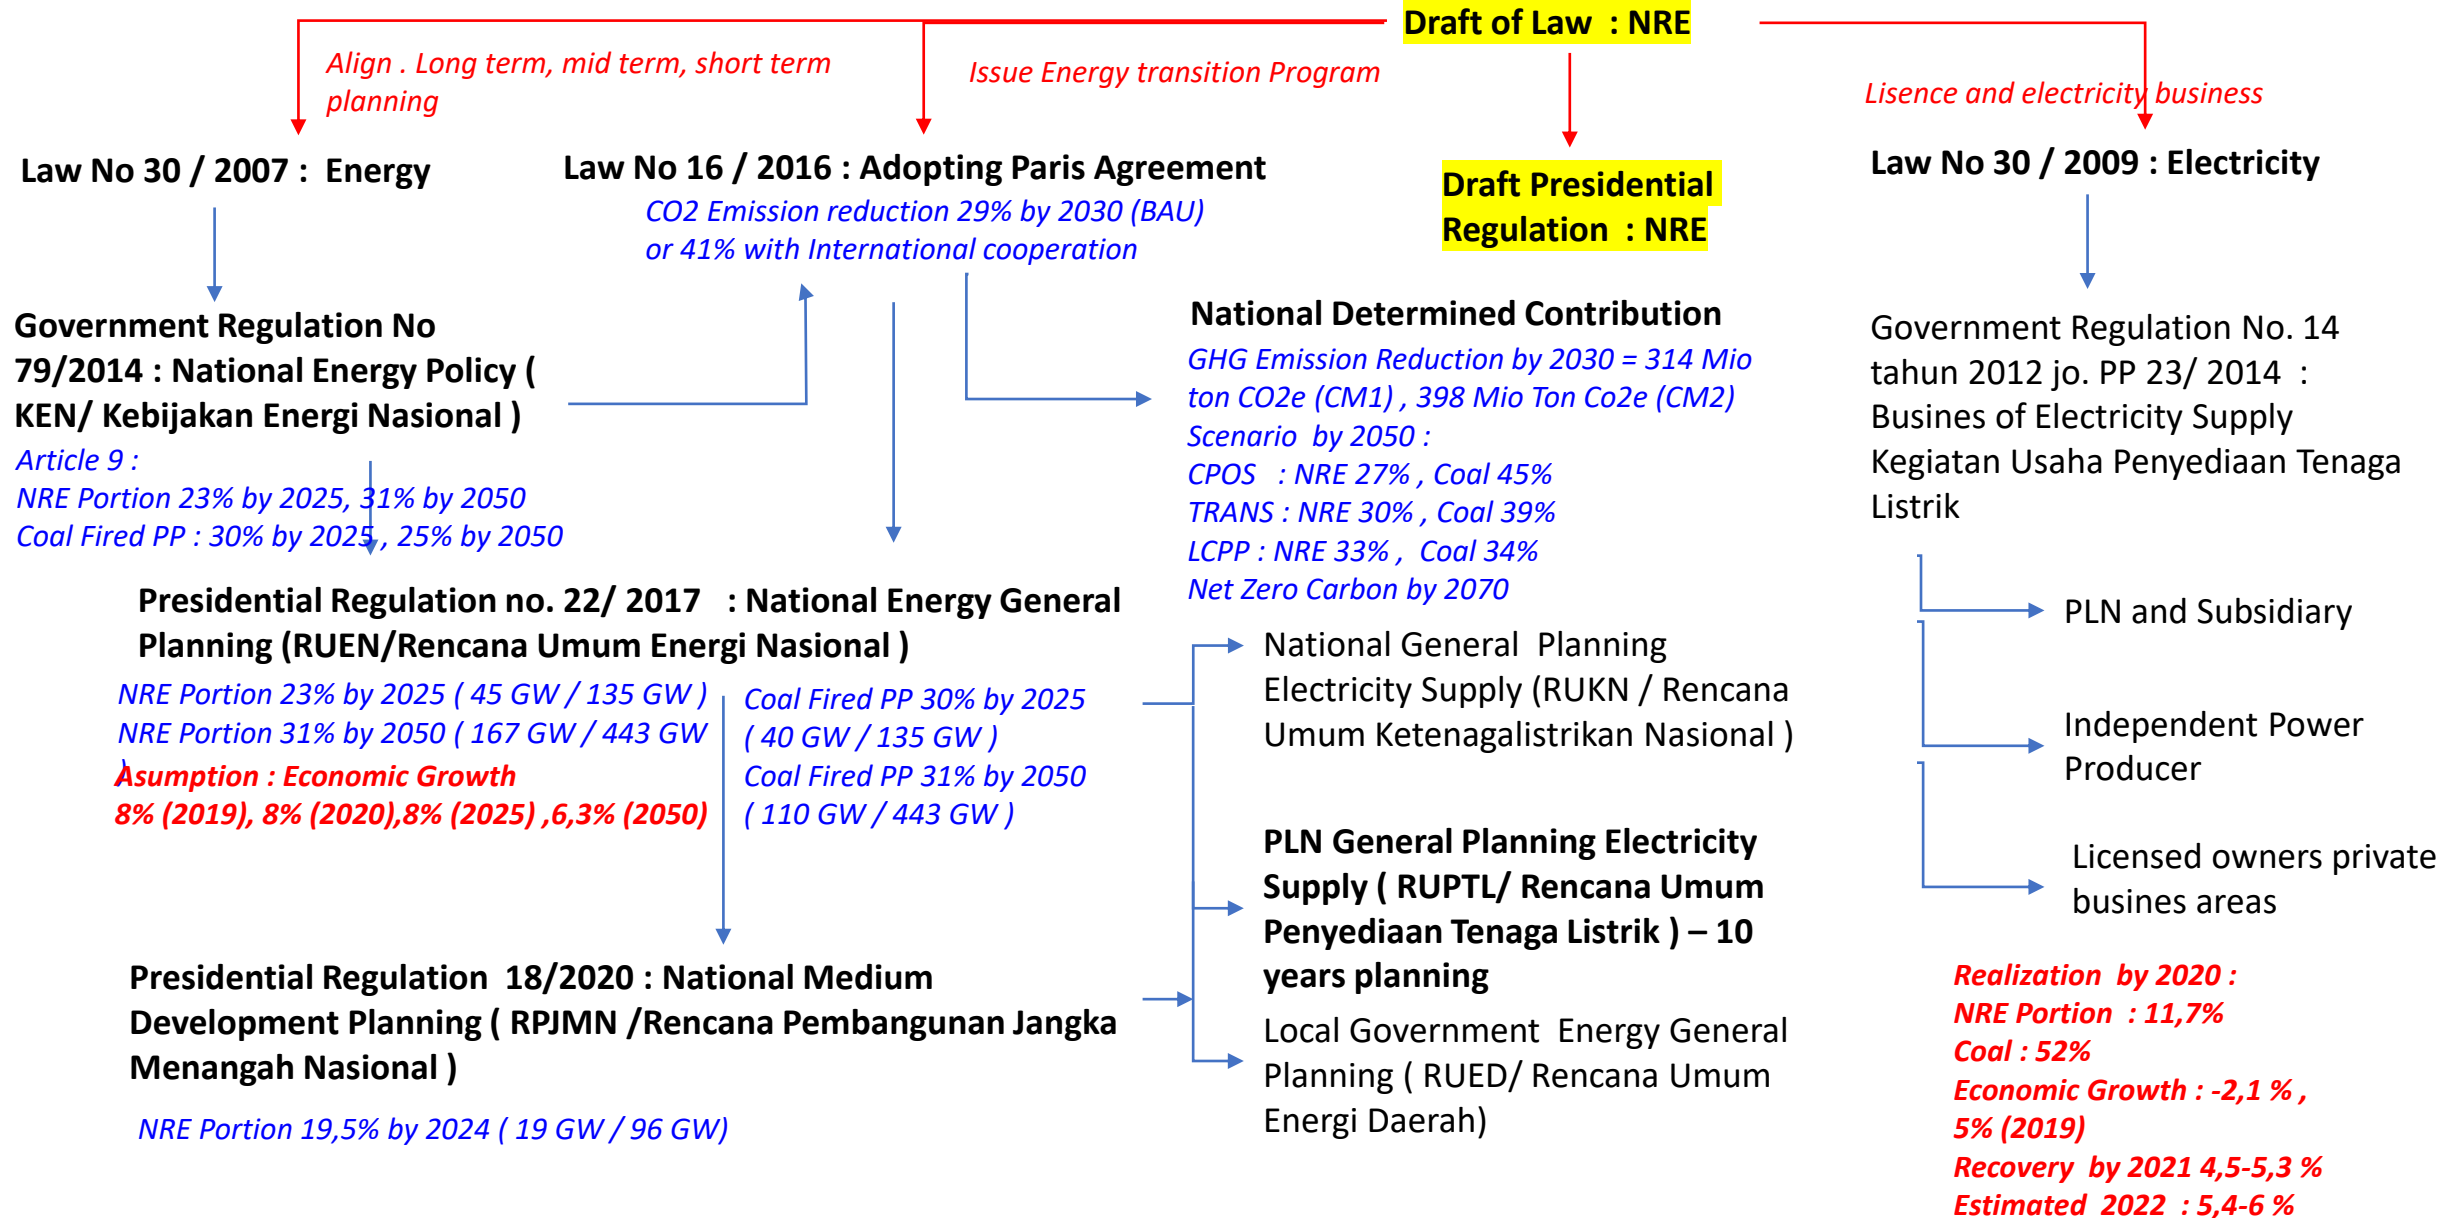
Draft of Law : NRE

Align . Long term, mid term, short term planning

Issue Energy transition Program

Lisence and electricity business

Law No 30 / 2007 : Energy

Law No 16 / 2016 : Adopting Paris Agreement

CO2 Emission reduction 29% by 2030 (BAU) or 41% with International cooperation

Draft Presidential Regulation : NRE

Law No 30 / 2009 : Electricity

Government Regulation No 79/2014 : National Energy Policy ( KEN/ Kebijakan Energi Nasional )

Article 9 :
NRE Portion 23% by 2025, 31% by 2050
Coal Fired PP : 30% by 2025 , 25% by 2050

National Determined Contribution

GHG Emission Reduction by 2030 = 314 Mio ton CO2e (CM1) , 398 Mio Ton Co2e (CM2)
Scenario by 2050 :
CPOS : NRE 27% , Coal 45%
TRANS : NRE 30% , Coal 39%
LCPP : NRE 33% , Coal 34%
Net Zero Carbon by 2070

Government Regulation No. 14 tahun 2012 jo. PP 23/ 2014 : Busines of Electricity Supply Kegiatan Usaha Penyediaan Tenaga Listrik

Presidential Regulation no. 22/ 2017 : National Energy General Planning (RUEN/Rencana Umum Energi Nasional )

NRE Portion 23% by 2025 ( 45 GW / 135 GW )
NRE Portion 31% by 2050 ( 167 GW / 443 GW
Asumption : Economic Growth
8% (2019), 8% (2020),8% (2025) ,6,3% (2050)

Coal Fired PP 30% by 2025
( 40 GW / 135 GW )
Coal Fired PP 31% by 2050
( 110 GW / 443 GW )

PLN and Subsidiary

National General Planning Electricity Supply (RUKN / Rencana Umum Ketenagalistrikan Nasional )

Independent Power Producer

Licensed owners private busines areas

PLN General Planning Electricity Supply ( RUPTL/ Rencana Umum Penyediaan Tenaga Listrik ) – 10 years planning

Presidential Regulation 18/2020 : National Medium Development Planning ( RPJMN /Rencana Pembangunan Jangka Menangah Nasional )

NRE Portion 19,5% by 2024 ( 19 GW / 96 GW)

Local Government Energy General Planning ( RUED/ Rencana Umum Energi Daerah)

Realization by 2020 :
NRE Portion : 11,7%
Coal : 52%
Economic Growth : -2,1 % ,
5% (2019)
Recovery by 2021 4,5-5,3 %
Estimated 2022 : 5,4-6 %